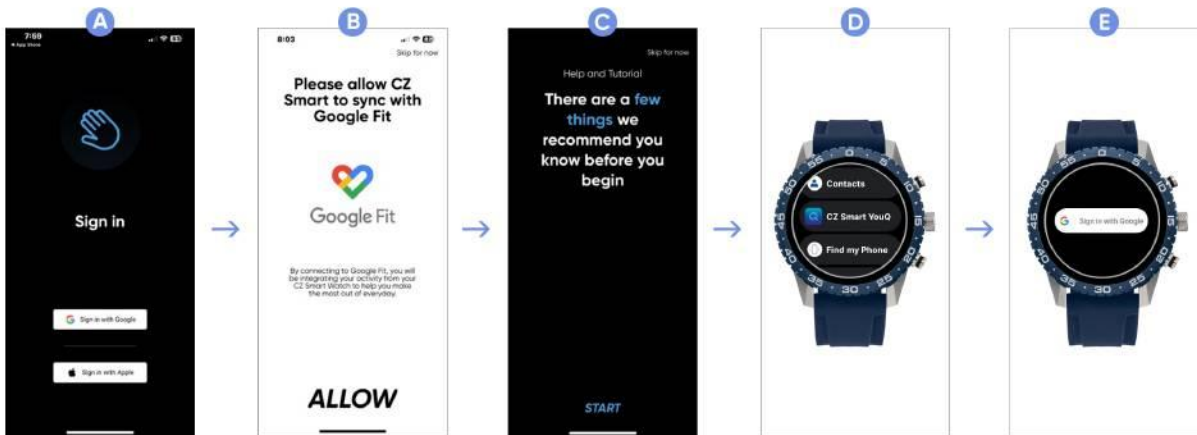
A

7:59
◂ App Store

Sign in

Sign in with Google

Sign in with Apple

B

8:03

Skip for now

Please allow CZ Smart to sync with Google Fit

Google Fit

By connecting to Google Fit, you will be integrating your activity from your CZ Smart Watch to help you make the most out of everyday.

ALLOW

C

Skip for now

Help and Tutorial

There are a few things we recommend you know before you begin

START

D

Contacts

CZ Smart YouQ

Find my Phone

55 5 10 20 25 30 35 40 50

E

Sign in with Google

55 5 10 20 25 30 35 40 50